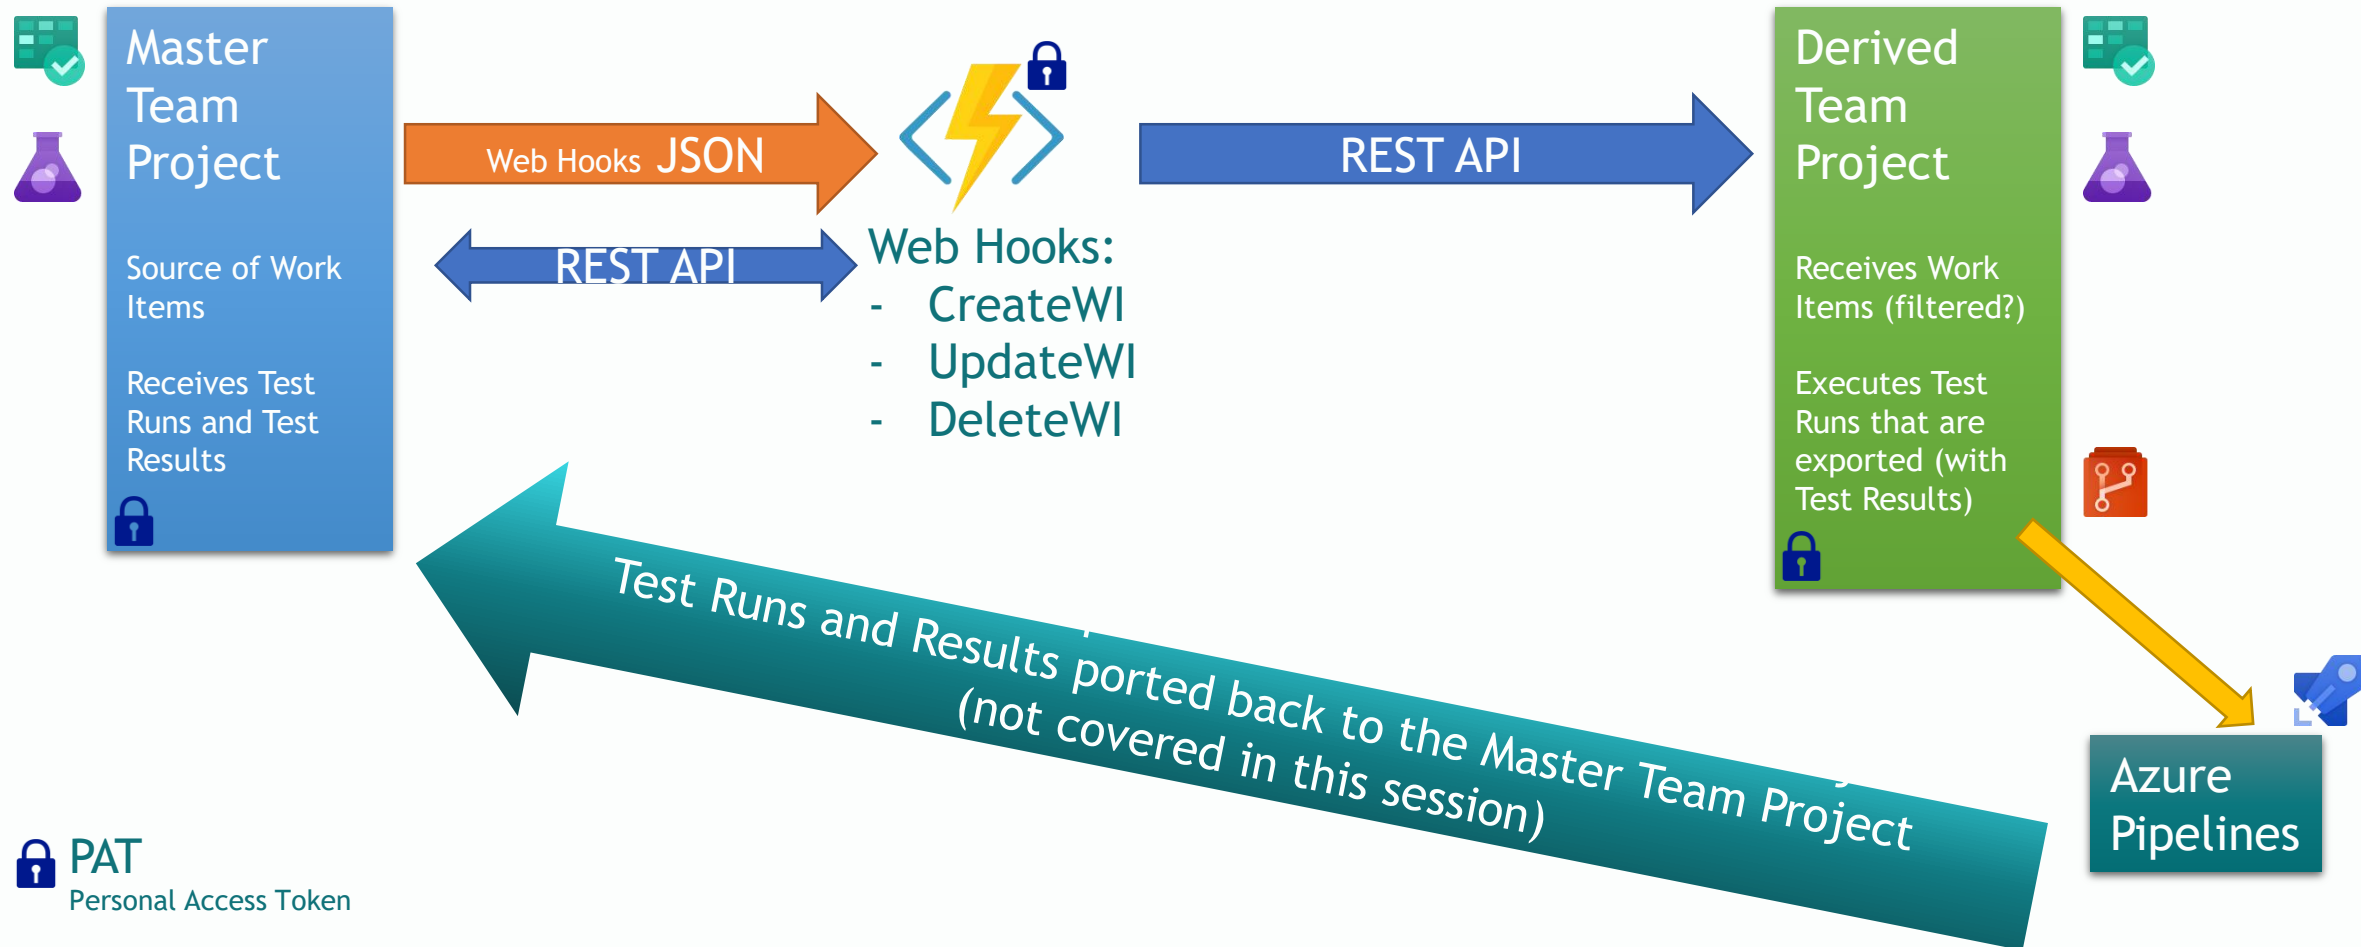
Master Team Project

Source of Work Items

Receives Test Runs and Test Results

Web Hooks JSON

REST API

Web Hooks:
- CreateWI
- UpdateWI
- DeleteWI

REST API

Derived Team Project

Receives Work Items (filtered?)

Executes Test Runs that are exported (with Test Results)

Test Runs and Results ported back to the Master Team Project (not covered in this session)

Azure Pipelines

PAT
Personal Access Token